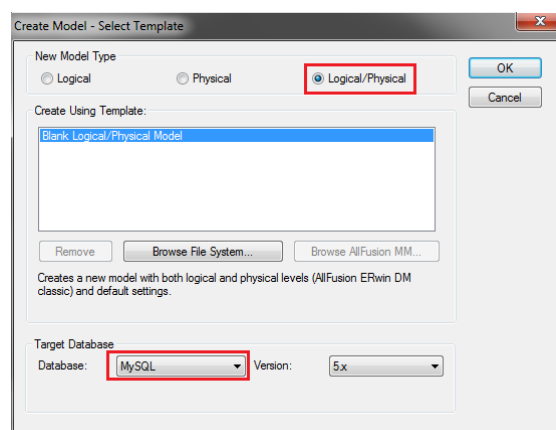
Create Model - Select Template

New Model Type

Logical

Physical

Logical/Physical

OK

Cancel

Create Using Template:

Blank Logical/Physical Model

Remove

Browse File System...

Browse AllFusion MM...

Creates a new model with both logical and physical levels (AllFusion ERwin DM classic) and default settings.

Target Database

Database:

MySQL

Version:

5.x